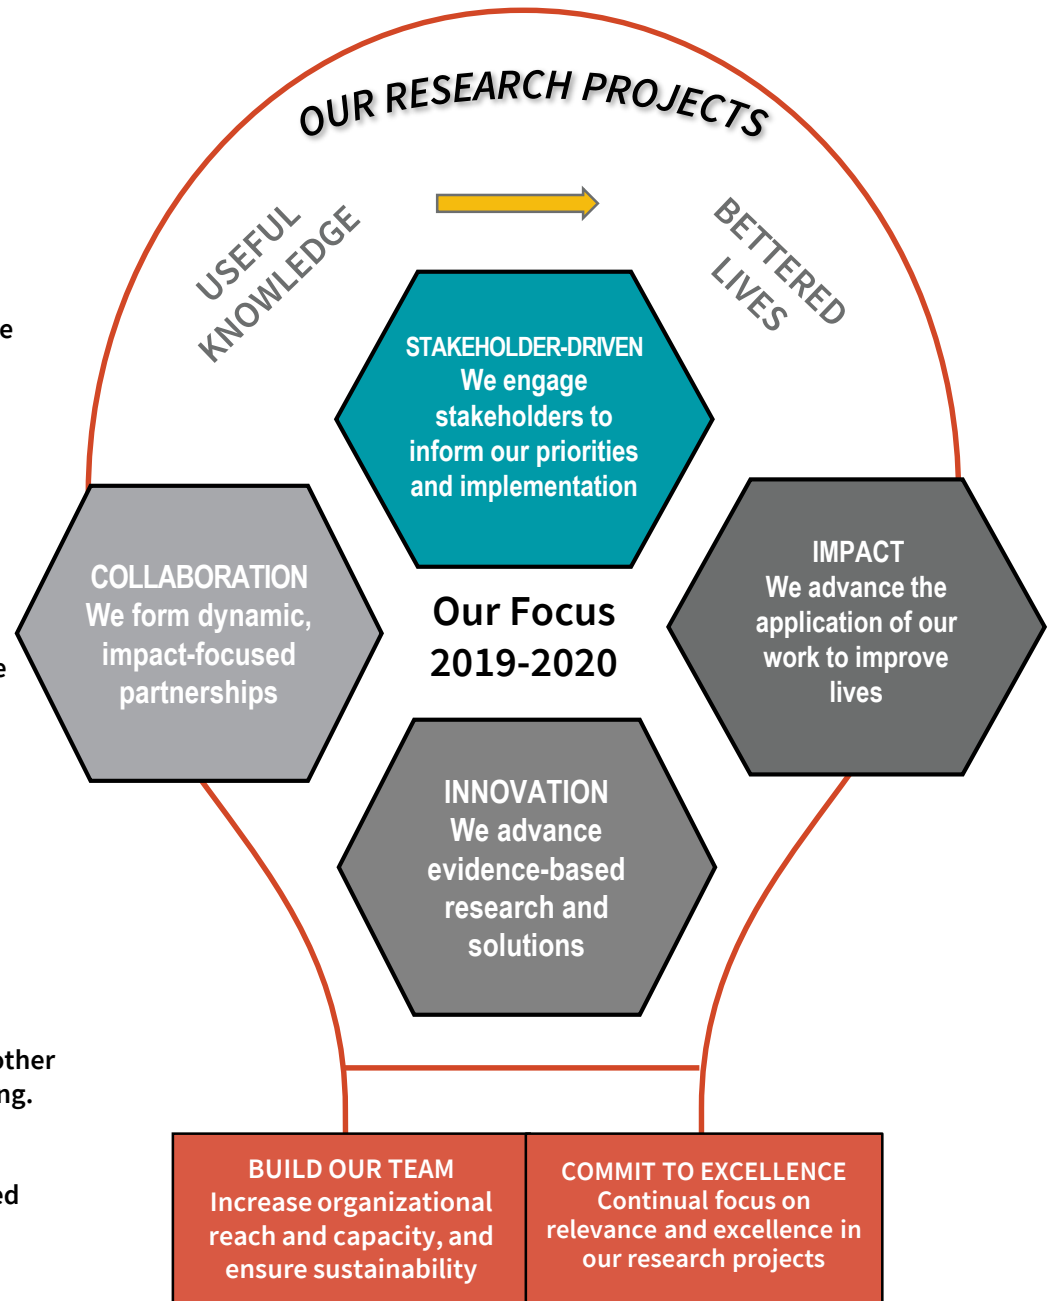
OUR RESEARCH PROJECTS

USEFUL KNOWLEDGE

BETTERED LIVES

e

STAKEHOLDER-DRIVEN
We engage stakeholders to inform our priorities and implementation

COLLABORATION
We form dynamic, impact-focused partnerships

e

Our Focus
2019-2020

IMPACT
We advance the application of our work to improve lives

INNOVATION
We advance evidence-based research and solutions

other
ng.

ed

BUILD OUR TEAM
Increase organizational reach and capacity, and ensure sustainability

COMMIT TO EXCELLENCE
Continual focus on relevance and excellence in our research projects